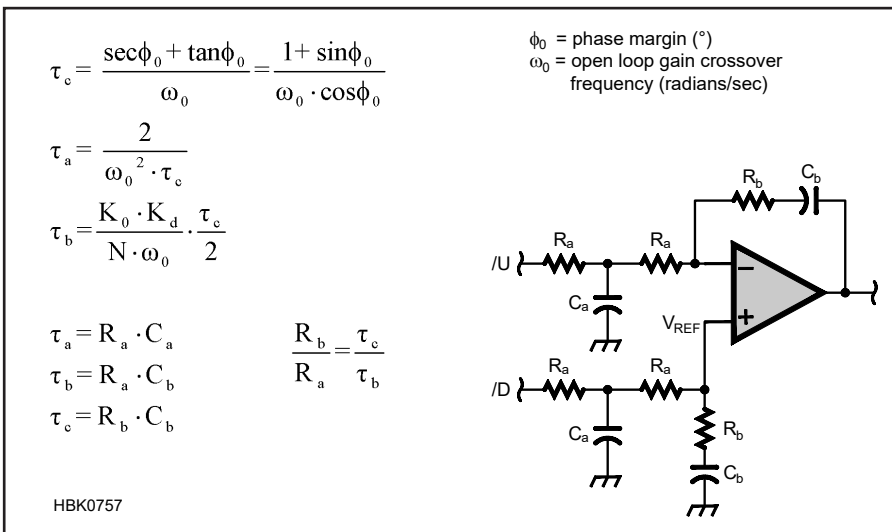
$\tau_c = \frac{\sec\phi_0 + \tan\phi_0}{\omega_0} = \frac{1 + \sin\phi_0}{\omega_0 \cdot \cos\phi_0}$

$\tau_a = \frac{2}{\omega_0^2 \cdot \tau_c}$

$\tau_b = \frac{K_0 \cdot K_d}{N \cdot \omega_0} \cdot \frac{\tau_c}{2}$

$\tau_a = R_a \cdot C_a$

$\tau_b = R_a \cdot C_b$

$\tau_c = R_b \cdot C_b$

$\frac{R_b}{R_a} = \frac{\tau_c}{\tau_b}$

$\phi_0$ = phase margin (°)
$\omega_0$ = open loop gain crossover frequency (radians/sec)

$R_b$ $C_b$
/U $R_a$ $R_a$
$C_a$
–
+
$V_{REF}$
/D $R_a$ $R_a$
$C_a$
$R_b$
$C_b$

HBK0757